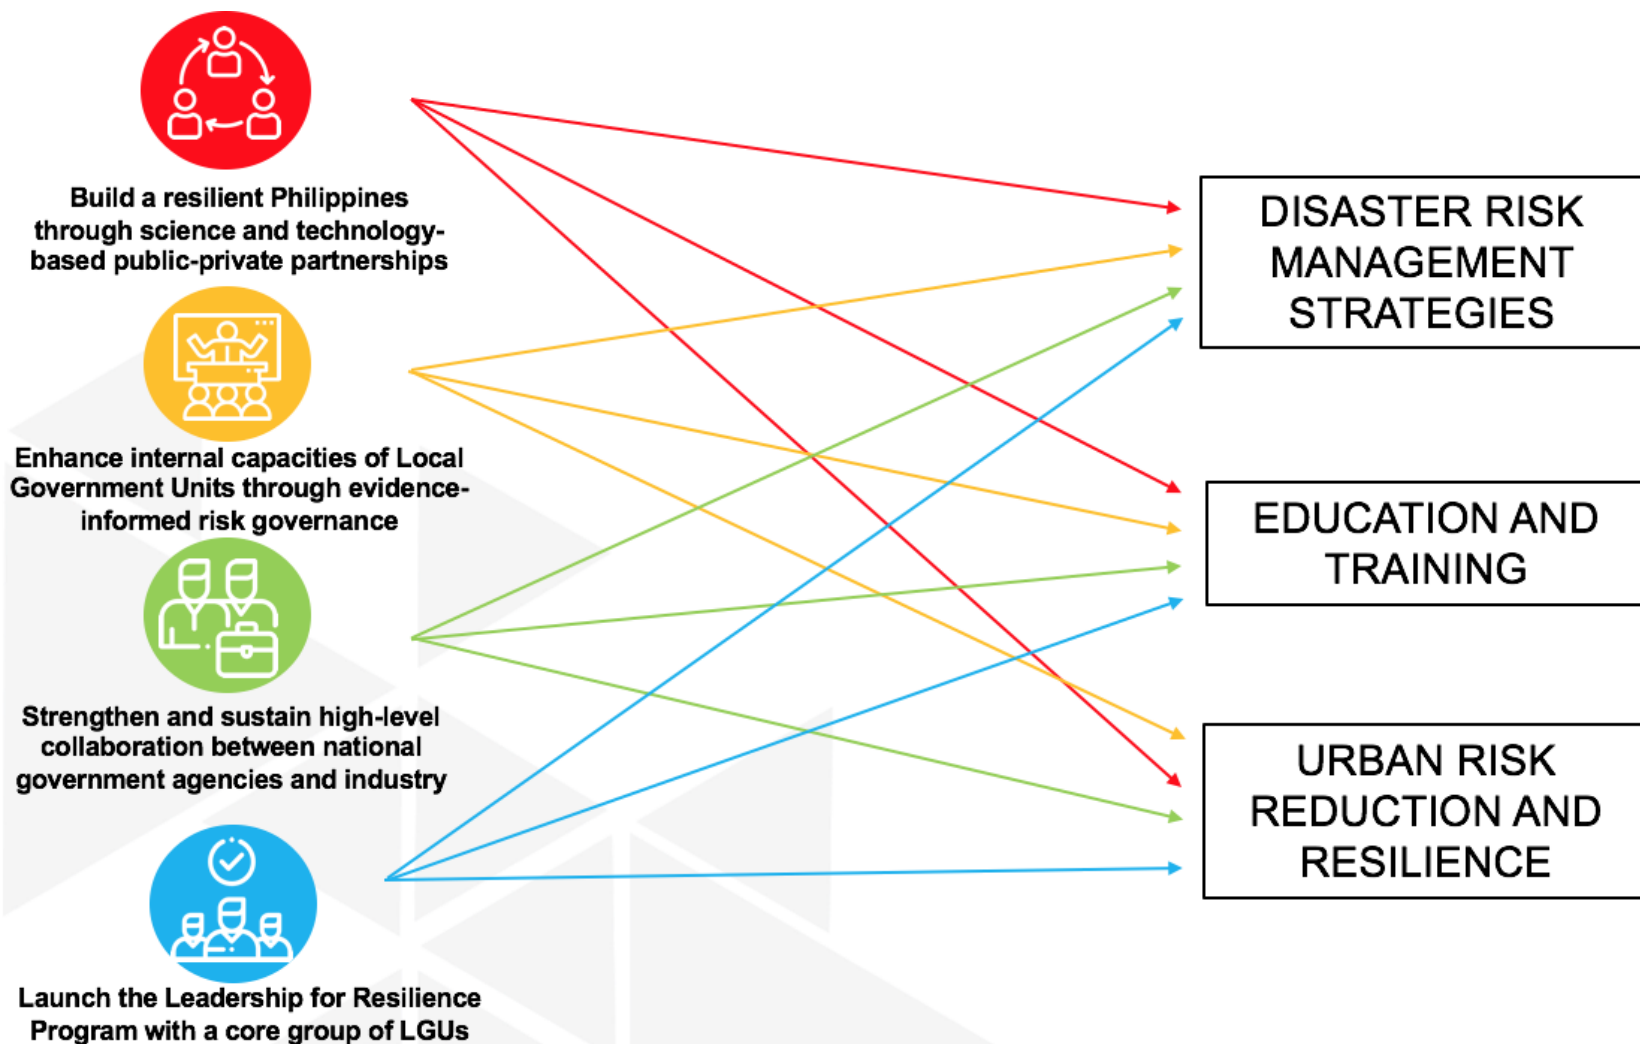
Build a resilient Philippines through science and technology-based public-private partnerships

Enhance internal capacities of Local Government Units through evidence-informed risk governance

Strengthen and sustain high-level collaboration between national government agencies and industry

Launch the Leadership for Resilience Program with a core group of LGUs

DISASTER RISK MANAGEMENT STRATEGIES

EDUCATION AND TRAINING

URBAN RISK REDUCTION AND RESILIENCE